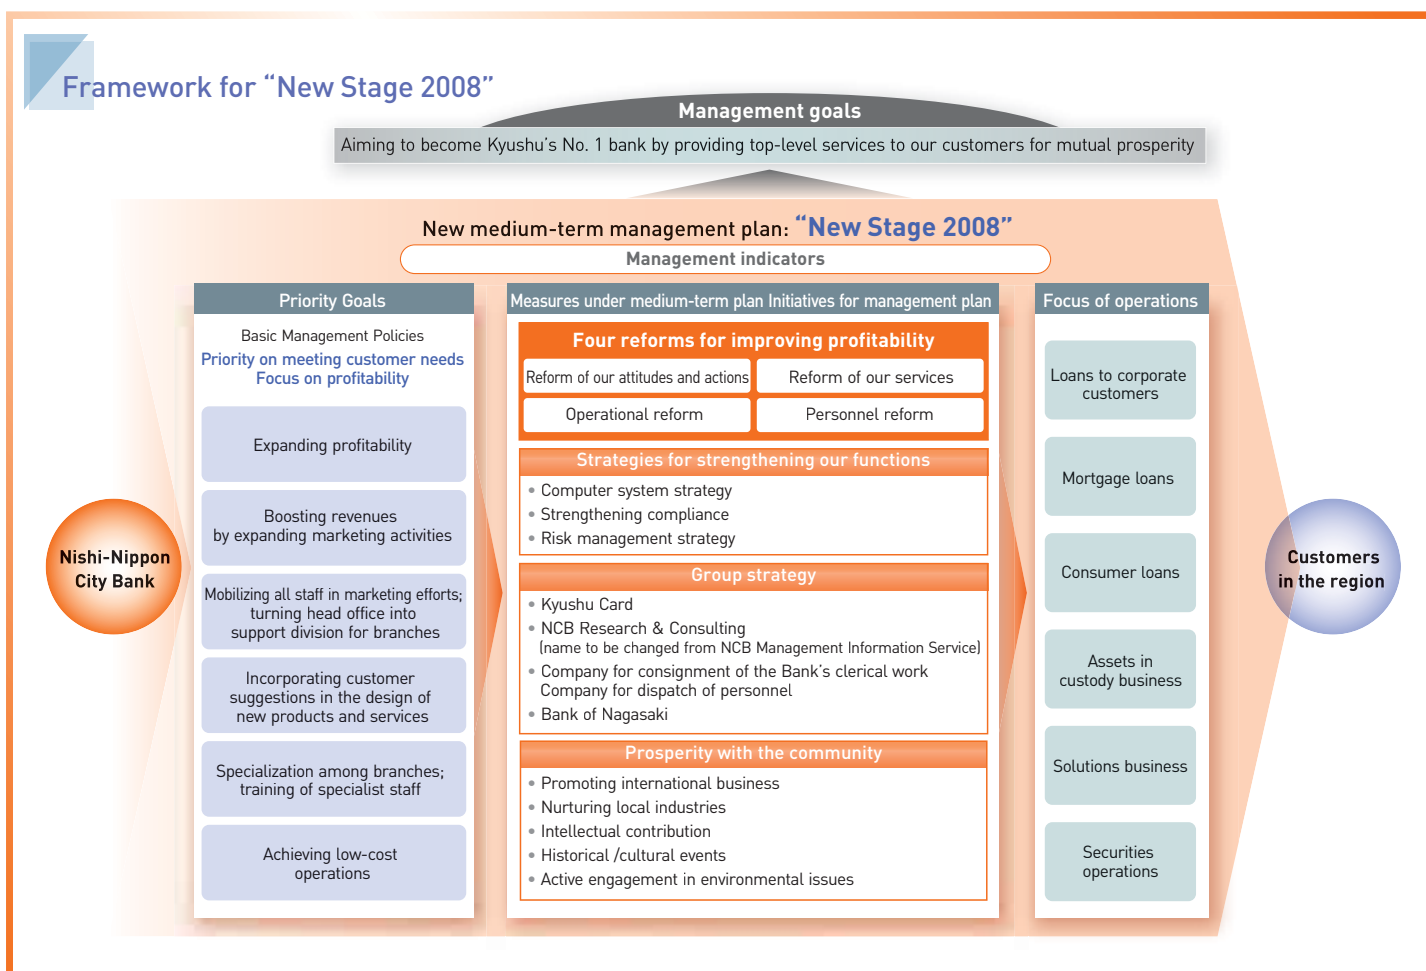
Framework for “New Stage 2008”

Management goals

Aiming to become Kyushu’s No. 1 bank by providing top-level services to our customers for mutual prosperity

New medium-term management plan: “New Stage 2008”

Management indicators

Nishi-Nippon City Bank

Priority Goals

Basic Management Policies
Priority on meeting customer needs
Focus on profitability

Expanding profitability

Boosting revenues by expanding marketing activities

Mobilizing all staff in marketing efforts; turning head office into support division for branches

Incorporating customer suggestions in the design of new products and services

Specialization among branches; training of specialist staff

Achieving low-cost operations

Measures under medium-term plan Initiatives for management plan

Four reforms for improving profitability

Reform of our attitudes and actions
Reform of our services
Operational reform
Personnel reform

Strategies for strengthening our functions

• Computer system strategy
• Strengthening compliance
• Risk management strategy

Group strategy

• Kyushu Card
• NCB Research & Consulting (name to be changed from NCB Management Information Service)
• Company for consignment of the Bank’s clerical work Company for dispatch of personnel
• Bank of Nagasaki

Prosperity with the community

• Promoting international business
• Nurturing local industries
• Intellectual contribution
• Historical /cultural events
• Active engagement in environmental issues

Focus of operations

Loans to corporate customers

Mortgage loans

Consumer loans

Assets in custody business

Solutions business

Securities operations

Customers in the region